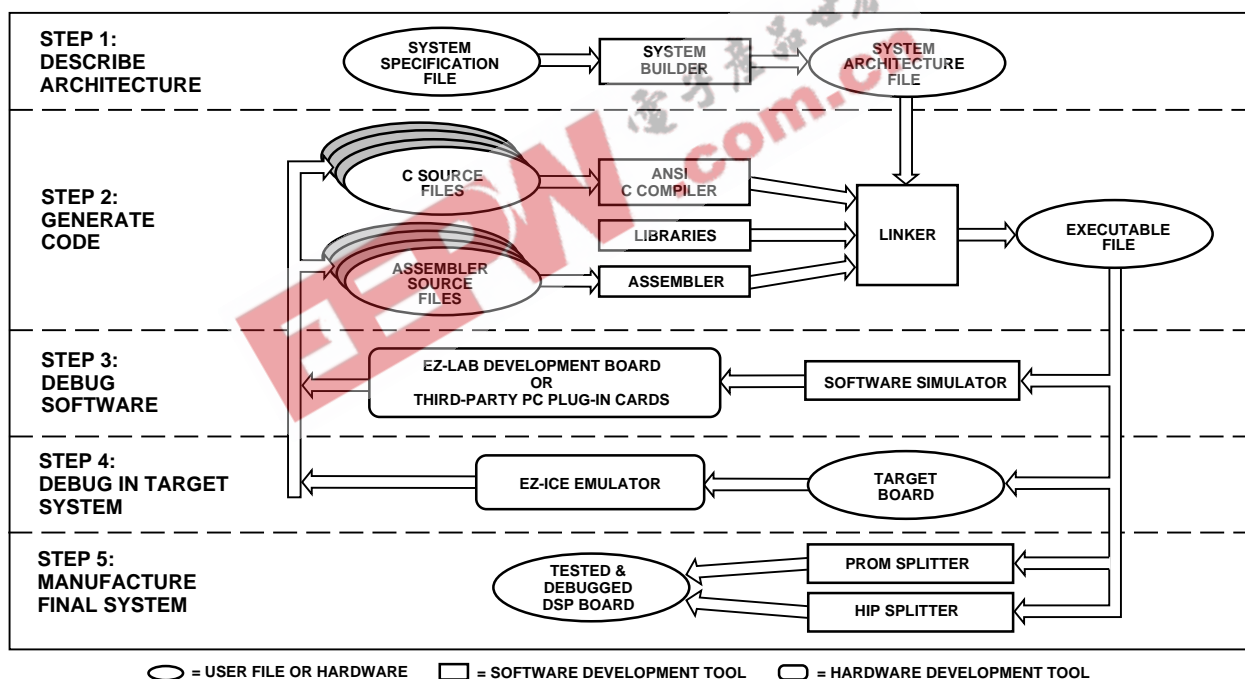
STEP 1:
DESCRIBE
ARCHITECTURE

SYSTEM
SPECIFICATION
FILE

SYSTEM
BUILDER

SYSTEM
ARCHITECTURE
FILE

STEP 2:
GENERATE
CODE

C SOURCE
FILES

ANSI
C COMPILER

LIBRARIES

ASSEMBLER
SOURCE
FILES

ASSEMBLER

LINKER

EXECUTABLE
FILE

STEP 3:
DEBUG
SOFTWARE

EZ-LAB DEVELOPMENT BOARD
OR
THIRD-PARTY PC PLUG-IN CARDS

SOFTWARE SIMULATOR

STEP 4:
DEBUG IN TARGET
SYSTEM

EZ-ICE EMULATOR

TARGET
BOARD

STEP 5:
MANUFACTURE
FINAL SYSTEM

TESTED &
DEBUGGED
DSP BOARD

PROM SPLITTER

HIP SPLITTER

= USER FILE OR HARDWARE = SOFTWARE DEVELOPMENT TOOL = HARDWARE DEVELOPMENT TOOL

EEPW.com.cn